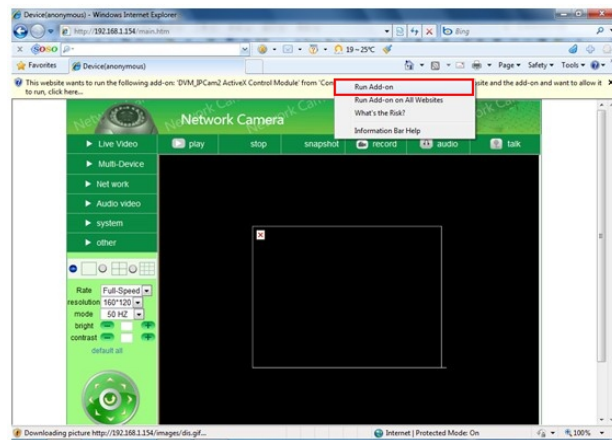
Device(anonymous) - Windows Internet Explorer

http://192.168.1.154/main.htm

Bing

SOSO

19~25°C

Favorites

Device(anonymous)

Page ▾ Safety ▾ Tools ▾

This website wants to run the following add-on: 'DVM_IPCam2 ActiveX Control Module' from 'Co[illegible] site and the add-on and want to allow it to run, click here...

Run Add-on

Run Add-on on All Websites

What's the Risk?

Information Bar Help

Network Camera

Live Video

play

stop

snapshot

record

audio

talk

Multi-Device

Net work

Audio video

system

other

Rate Full-Speed

resolution 160*120

mode 50 HZ

bright

contrast

default all

Downloading picture http://192.168.1.154/images/dis.gif...

Internet | Protected Mode: On

100%